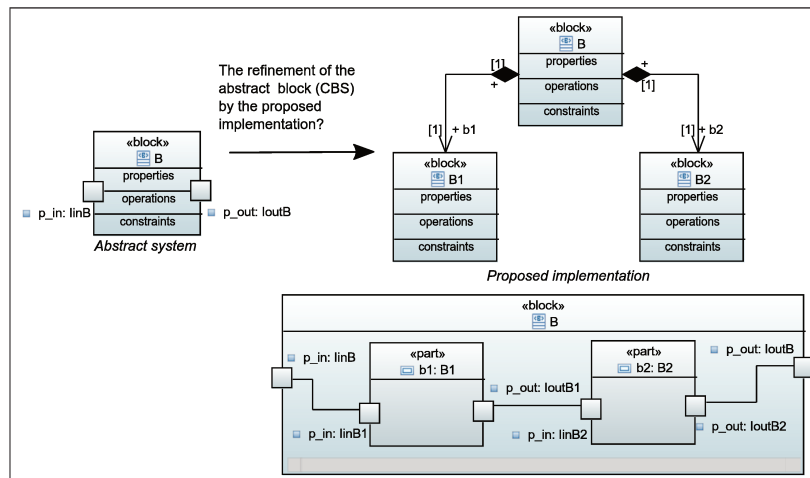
The refinement of the abstract block (CBS) by the proposed implementation?

«block»
B
properties
operations
constraints

p_in: IinB
p_out: IoutB
Abstract system

«block»
B
properties
operations
constraints

[1]
+
+
[1]

[1] + b1
[1] + b2

«block»
B1
properties
operations
constraints

«block»
B2
properties
operations
constraints

Proposed implementation

«block»
B

p_in: IinB
«part»
b1: B1
p_in: IinB1
p_out: IoutB1
«part»
b2: B2
p_in: IinB2
p_out: IoutB
p_out: IoutB2